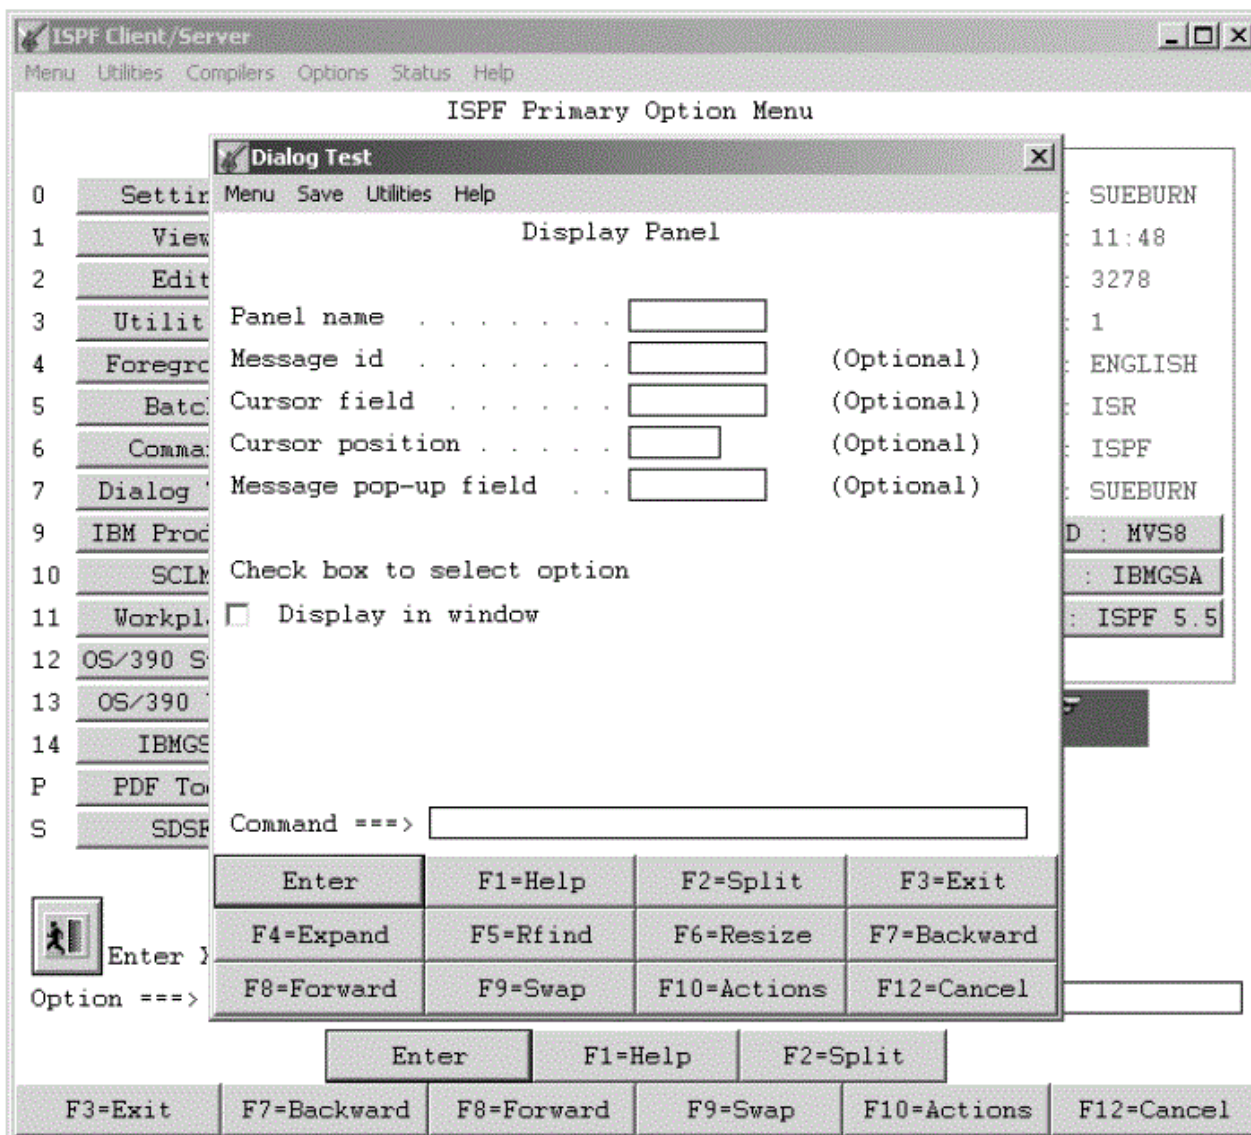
ISPF Client/Server
Menu Utilities Compilers Options Status Help
ISPF Primary Option Menu

Dialog Test
Menu Save Utilities Help
Display Panel

Panel name . . . . . . . .
Message id . . . . . . . . (Optional)
Cursor field . . . . . . . (Optional)
Cursor position . . . . . (Optional)
Message pop-up field . . (Optional)

Check box to select option
Display in window

Command ===>

| Enter | F1=Help | F2=Split | F3=Exit |
|---|---|---|---|
| F4=Expand | F5=Rfind | F6=Resize | F7=Backward |
| F8=Forward | F9=Swap | F10=Actions | F12=Cancel |

0 Settir
1 View
2 Edit
3 Utilit
4 Foregro
5 Batc
6 Comma
7 Dialog
9 IBM Proc
10 SCLM
11 Workpl
12 OS/390 S
13 OS/390
14 IBMGS
P PDF To
S SDSF

: SUEBURN
: 11:48
: 3278
: 1
: ENGLISH
: ISR
: ISPF
: SUEBURN
D : MVS8
: IBMGSA
: ISPF 5.5

Enter
Option ===>

| Enter | F1=Help | F2=Split |
|---|---|---|

| F3=Exit | F7=Backward | F8=Forward | F9=Swap | F10=Actions | F12=Cancel |
|---|---|---|---|---|---|